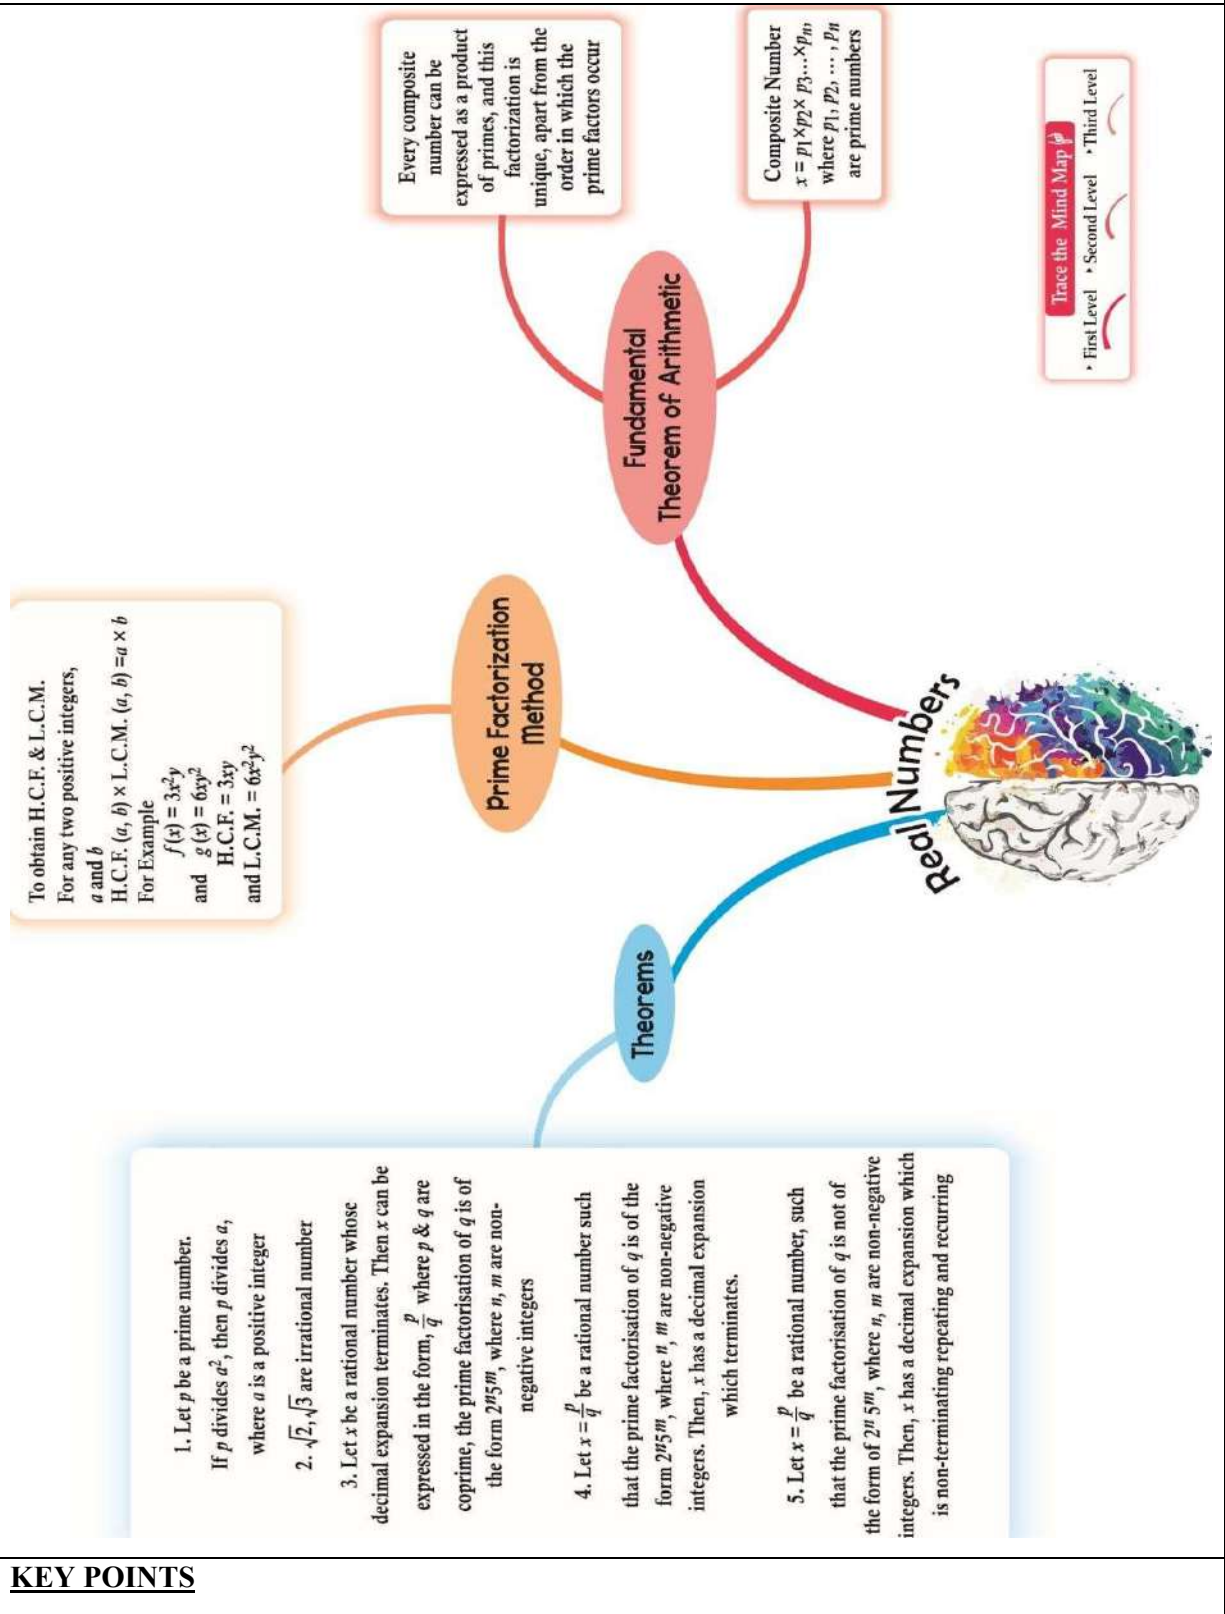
Every composite number can be expressed as a product of primes, and this factorization is unique, apart from the order in which the prime factors occur

Composite Number $x = p_1 \times p_2 \times p_3 ... \times p_n$, where $p_1, p_2, \cdots, p_n$ are prime numbers

Trace the Mind Map

First Level · Second Level · Third Level

Fundamental Theorem of Arithmetic

To obtain H.C.F. & L.C.M.
For any two positive integers, $a$ and $b$
H.C.F. $(a, b)$ × L.C.M. $(a, b) = a \times b$
For Example
$f(x) = 3x^2y$
and $g(x) = 6xy^2$
H.C.F. $= 3xy$
and L.C.M. $= 6x^2y^2$

Prime Factorization Method

Real Numbers

Theorems

1. Let $p$ be a prime number. If $p$ divides $a^2$, then $p$ divides $a$, where $a$ is a positive integer

2. $\sqrt{2}, \sqrt{3}$ are irrational number

3. Let $x$ be a rational number whose decimal expansion terminates. Then $x$ can be expressed in the form, $\frac{p}{q}$ where $p$ & $q$ are coprime, the prime factorisation of $q$ is of the form $2^n5^m$, where $n$, $m$ are non-negative integers

4. Let $x = \frac{p}{q}$ be a rational number such that the prime factorisation of $q$ is of the form $2^n5^m$, where $n$, $m$ are non-negative integers. Then, $x$ has a decimal expansion which terminates.

5. Let $x = \frac{p}{q}$ be a rational number, such that the prime factorisation of $q$ is not of the form of $2^n5^m$, where $n$, $m$ are non-negative integers. Then, $x$ has a decimal expansion which is non-terminating repeating and recurring

KEY POINTS